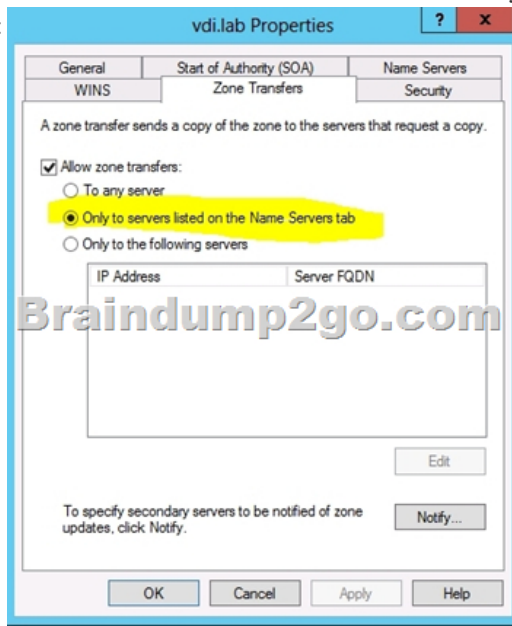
vdi.lab Properties

?

x

General

Start of Authority (SOA)

Name Servers

WINS

Zone Transfers

Security

A zone transfer sends a copy of the zone to the servers that request a copy.

Allow zone transfers:

To any server

Only to servers listed on the Name Servers tab

Only to the following servers

| IP Address | Server FQDN |
|---|---|

Braindump2go.com

Edit

To specify secondary servers to be notified of zone updates, click Notify.

Notify...

OK

Cancel

Apply

Help